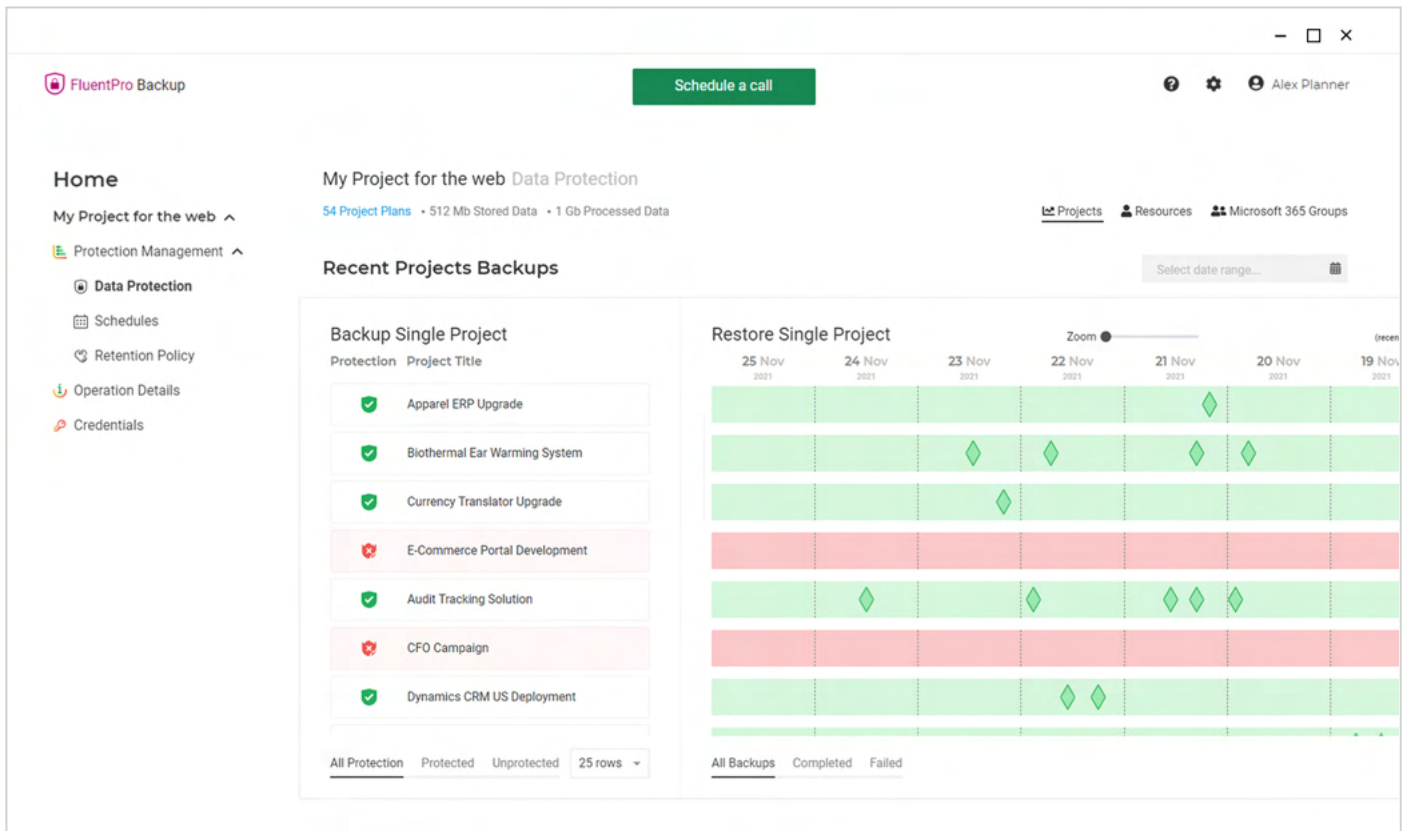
FluentPro Backup

Schedule a call

Alex Planner

Home

My Project for the web

Protection Management

Data Protection

Schedules

Retention Policy

Operation Details

Credentials

My Project for the web Data Protection

54 Project Plans • 512 Mb Stored Data • 1 Gb Processed Data

Projects Resources Microsoft 365 Groups

Recent Projects Backups

Select date range...

Backup Single Project

| Protection | Project Title |
|---|---|
| | Apparel ERP Upgrade |
| | Biothermal Ear Warming System |
| | Currency Translator Upgrade |
| | E-Commerce Portal Development |
| | Audit Tracking Solution |
| | CFO Campaign |
| | Dynamics CRM US Deployment |

All Protection Protected Unprotected 25 rows

Restore Single Project

Zoom

(recen

25 Nov 2021 24 Nov 2021 23 Nov 2021 22 Nov 2021 21 Nov 2021 20 Nov 2021 19 No 2021

All Backups Completed Failed